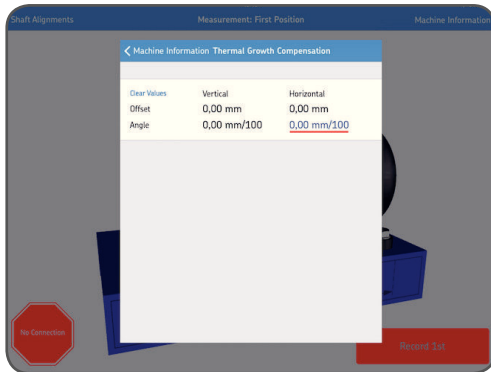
Shaft Alignments

Measurement: First Position

Machine Information

< Machine Information Thermal Growth Compensation

| Clear Values | Vertical | Horizontal |
|---|---|---|
| Offset | 0,00 mm | 0,00 mm |
| Angle | 0,00 mm/100 | 0,00 mm/100 |

No Connection

Record 1st